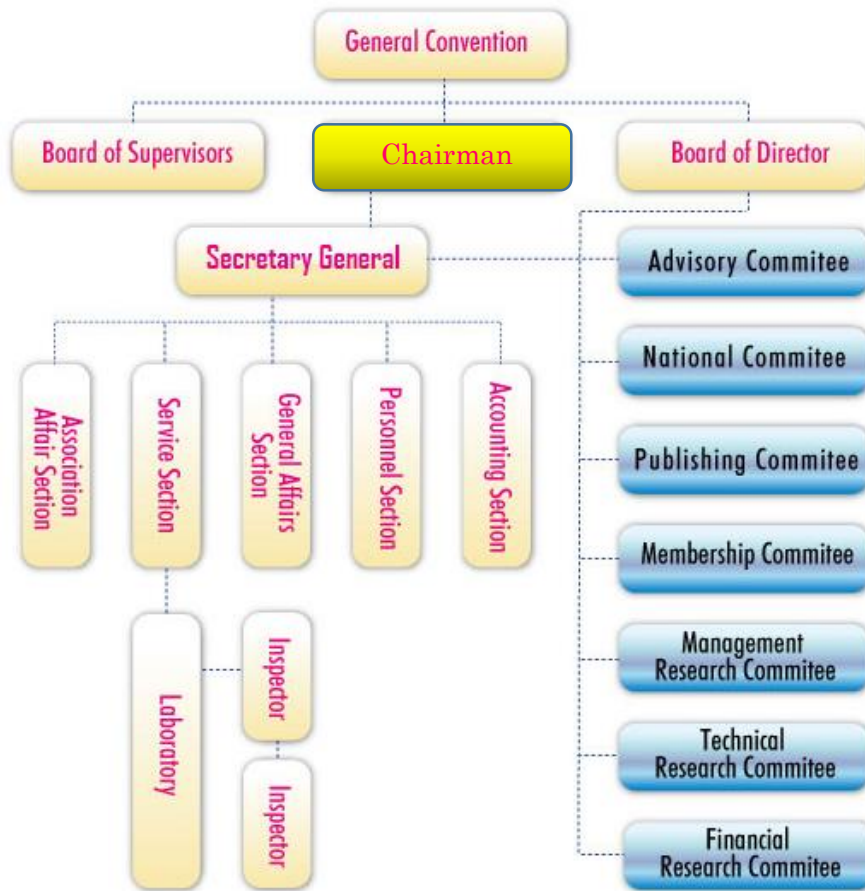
General Convention

Board of Supervisors

Chairman

Board of Director

Secretary General

Advisory Commitee

National Commitee

Publishing Commitee

Membership Commitee

Management Research Commitee

Technical Research Commitee

Financial Research Commitee

Association Affair Section

Service Section

General Affairs Section

Personnel Section

Accounting Section

Laboratory

Inspector

Inspector